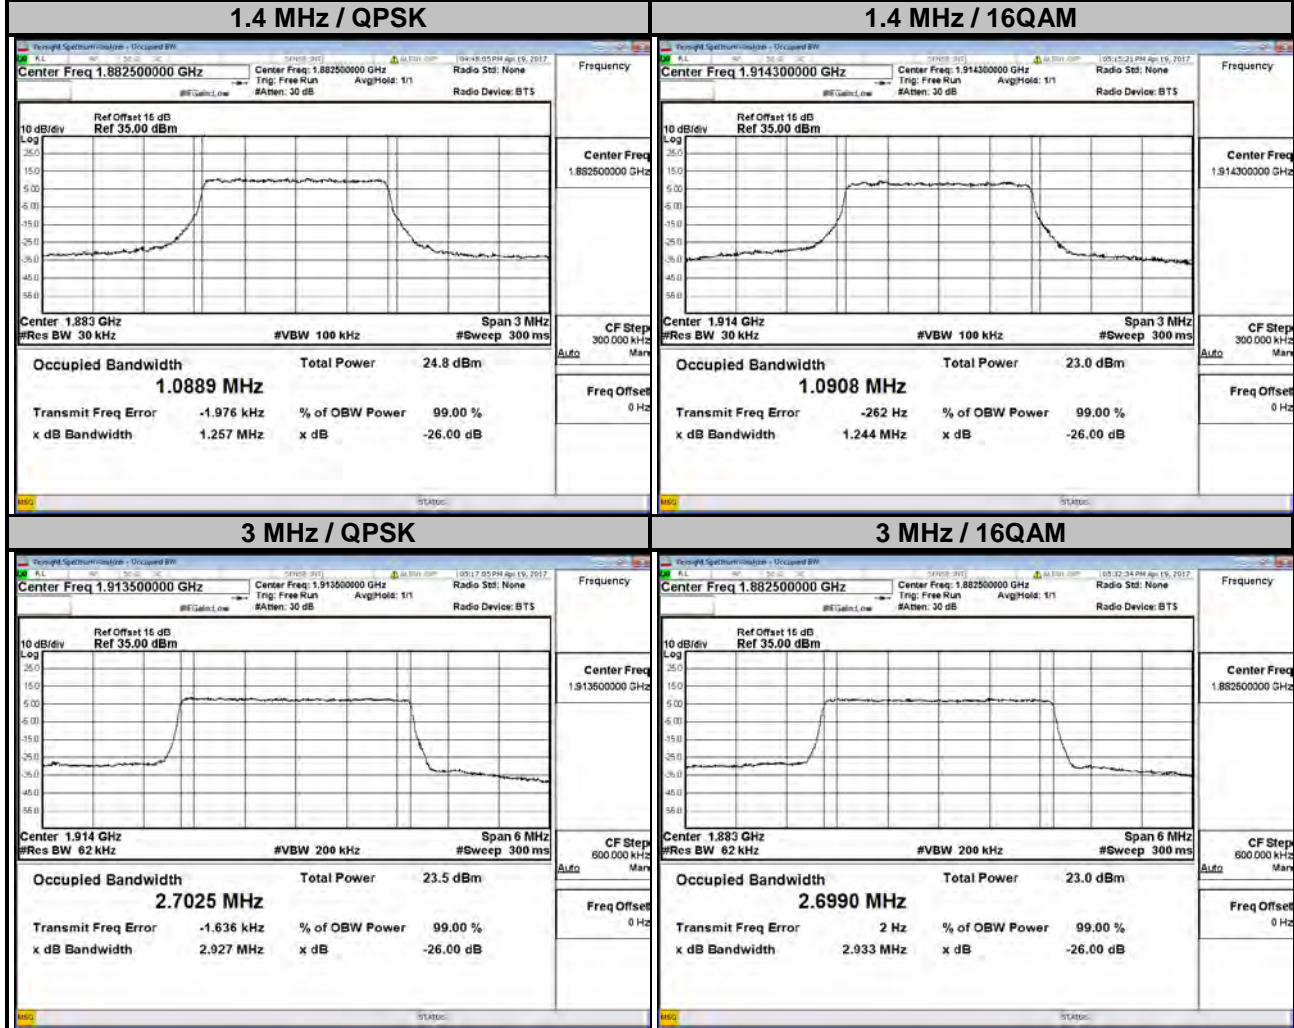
| 1.4 MHz / QPSK | 1.4 MHz / 16QAM |
|---|---|
| | |

Keysight Spectrum Analyzer - Occupied BW
RL
04:48:05 PM Apr 19, 2017
Center Freq 1.882500000 GHz
Center Freq: 1.882500000 GHz
Trig: Free Run
Avg|Hold: 1/1
#Atten: 30 dB
IFGain:Low
Radio Std: None
Radio Device: BTS
Frequency
Ref Offset 15 dB
10 dB/div
Ref 35.00 dBm
Log
25.0
15.0
5.00
-5.00
-15.0
-25.0
-35.0
-45.0
-55.0
Center 1.883 GHz
#Res BW 30 kHz
#VBW 100 kHz
Span 3 MHz
#Sweep 300 ms
Center Freq
1.882500000 GHz
CF Step
300.000 kHz
Auto
Man
Freq Offset
0 Hz
Occupied Bandwidth
1.0889 MHz
Total Power
24.8 dBm
Transmit Freq Error
-1.976 kHz
% of OBW Power
99.00 %
x dB Bandwidth
1.257 MHz
x dB
-26.00 dB
MSG
STATUS

Keysight Spectrum Analyzer - Occupied BW
RL
05:15:21 PM Apr 19, 2017
Center Freq 1.914300000 GHz
Center Freq: 1.914300000 GHz
Trig: Free Run
Avg|Hold: 1/1
#Atten: 30 dB
IFGain:Low
Radio Std: None
Radio Device: BTS
Frequency
Ref Offset 15 dB
10 dB/div
Ref 35.00 dBm
Log
25.0
15.0
5.00
-5.00
-15.0
-25.0
-35.0
-45.0
-55.0
Center 1.914 GHz
#Res BW 30 kHz
#VBW 100 kHz
Span 3 MHz
#Sweep 300 ms
Center Freq
1.914300000 GHz
CF Step
300.000 kHz
Auto
Man
Freq Offset
0 Hz
Occupied Bandwidth
1.0908 MHz
Total Power
23.0 dBm
Transmit Freq Error
-262 Hz
% of OBW Power
99.00 %
x dB Bandwidth
1.244 MHz
x dB
-26.00 dB
MSG
STATUS

| 3 MHz / QPSK | 3 MHz / 16QAM |
|---|---|
| | |

Keysight Spectrum Analyzer - Occupied BW
RL
05:17:05 PM Apr 19, 2017
Center Freq 1.913500000 GHz
Center Freq: 1.913500000 GHz
Trig: Free Run
Avg|Hold: 1/1
#Atten: 30 dB
IFGain:Low
Radio Std: None
Radio Device: BTS
Frequency
Ref Offset 15 dB
10 dB/div
Ref 35.00 dBm
Log
25.0
15.0
5.00
-5.00
-15.0
-25.0
-35.0
-45.0
-55.0
Center 1.914 GHz
#Res BW 62 kHz
#VBW 200 kHz
Span 6 MHz
#Sweep 300 ms
Center Freq
1.913500000 GHz
CF Step
600.000 kHz
Auto
Man
Freq Offset
0 Hz
Occupied Bandwidth
2.7025 MHz
Total Power
23.5 dBm
Transmit Freq Error
-1.636 kHz
% of OBW Power
99.00 %
x dB Bandwidth
2.927 MHz
x dB
-26.00 dB
MSG
STATUS

Keysight Spectrum Analyzer - Occupied BW
RL
05:32:34 PM Apr 19, 2017
Center Freq 1.882500000 GHz
Center Freq: 1.882500000 GHz
Trig: Free Run
Avg|Hold: 1/1
#Atten: 30 dB
IFGain:Low
Radio Std: None
Radio Device: BTS
Frequency
Ref Offset 15 dB
10 dB/div
Ref 35.00 dBm
Log
25.0
15.0
5.00
-5.00
-15.0
-25.0
-35.0
-45.0
-55.0
Center 1.883 GHz
#Res BW 62 kHz
#VBW 200 kHz
Span 6 MHz
#Sweep 300 ms
Center Freq
1.882500000 GHz
CF Step
600.000 kHz
Auto
Man
Freq Offset
0 Hz
Occupied Bandwidth
2.6990 MHz
Total Power
23.0 dBm
Transmit Freq Error
2 Hz
% of OBW Power
99.00 %
x dB Bandwidth
2.933 MHz
x dB
-26.00 dB
MSG
STATUS